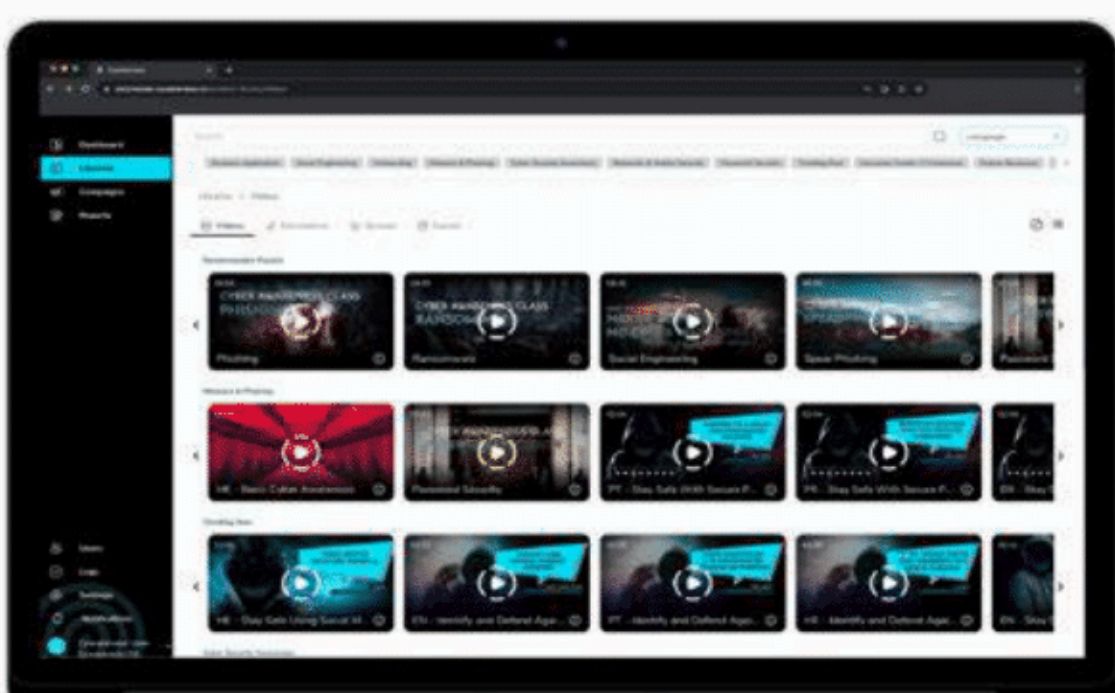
Dashboard
Lessons
Campaigns
Reports

Search
Language

Videos

Recommended Playlists

CYBER AWARENESS CLASS
Phishing

CYBER AWARENESS CLASS RANSOM
Ransomware

Social Engineering

Spear Phishing

Password

HE - Basic Cyber Awareness

Password Security

PT - Stay Safe With Secure P...

FR - Stay Safe With Secure P...

EN - Stay

HE - Stay Safe Using Social M...

EN - Identify and Defend Aga...

PT - Identify and Defend Aga...

HE - Identify and Defend Aga...

EN - Stay

Users
Logs
Settings
Notifications